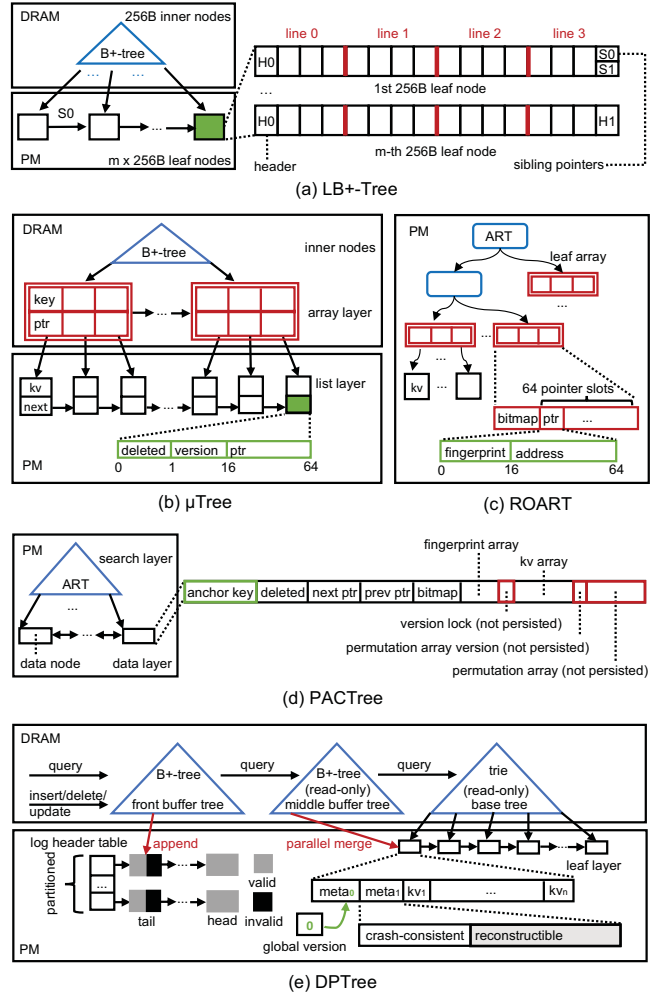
DRAM
256B inner nodes
B+-tree
...
...
S0
...
PM
m x 256B leaf nodes
line 0
line 1
line 2
line 3
H0
S0
S1
...
1st 256B leaf node
H0
H1
m-th 256B leaf node
header
sibling pointers
(a) LB+-Tree

DRAM
B+-tree
inner nodes
key
ptr
...
array layer
kv
next
...
list layer
deleted
version
ptr
0
1
16
64
PM
(b) μTree

PM
ART
leaf array
...
...
kv
...
64 pointer slots
bitmap
ptr
...
fingerprint
address
0
16
64
(c) ROART

PM
search layer
ART
...
...
data node
data layer
fingerprint array
kv array
anchor key
deleted
next ptr
prev ptr
bitmap
version lock (not persisted)
permutation array version (not persisted)
permutation array (not persisted)
(d) PACTree

DRAM
query
insert/delete/update
B+-tree
front buffer tree
query
B+-tree (read-only)
middle buffer tree
query
trie (read-only)
base tree
log header table
append
parallel merge
partitioned
...
tail
head
valid
invalid
leaf layer
$meta_0$
$meta_1$
$kv_1$
...
$kv_n$
0
global version
crash-consistent
reconstructible
PM
(e) DPTree